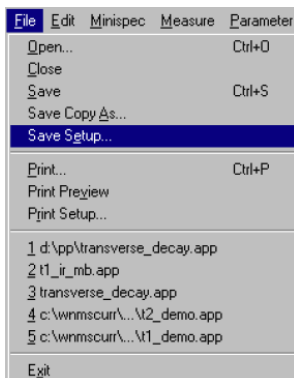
File Edit Minispec Measure Parameter
Open... Ctrl+O
Close
Save Ctrl+S
Save Copy As...
Save Setup...
Print... Ctrl+P
Print Preview
Print Setup...
1 d:\pp\transverse_decay.app
2 t1_ir_mb.app
3 transverse_decay.app
4 c:\wnmscurr\...\t2_demo.app
5 c:\wnmscurr\...\t1_demo.app
Exit